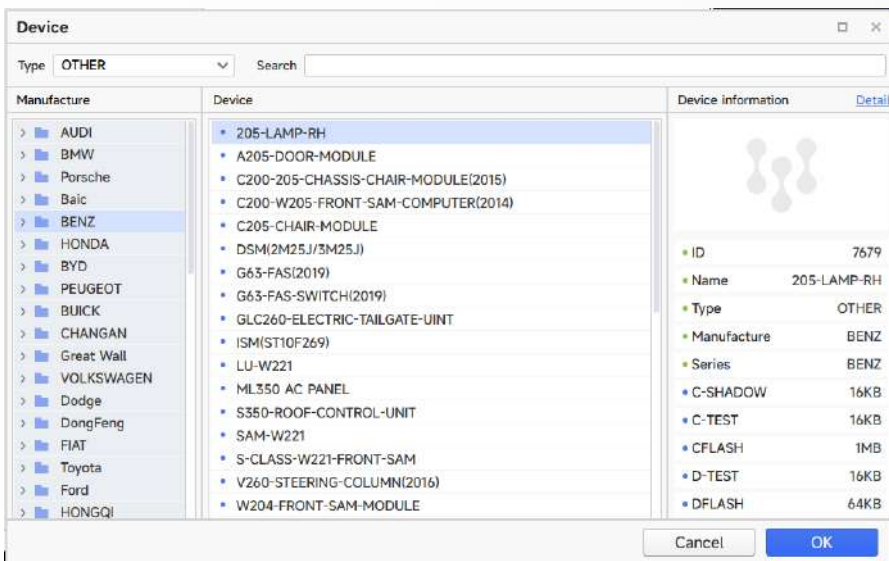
Device

Type OTHER

Search

Manufacture

AUDI
BMW
Porsche
Baic
BENZ
HONDA
BYD
PEUGEOT
BUICK
CHANGAN
Great Wall
VOLKSWAGEN
Dodge
DongFeng
FIAT
Toyota
Ford
HONGQI

Device

205-LAMP-RH
A205-DOOR-MODULE
C200-205-CHASSIS-CHAIR-MODULE(2015)
C200-W205-FRONT-SAM-COMPUTER(2014)
C205-CHAIR-MODULE
DSM(2M25J/3M25J)
G63-FAS(2019)
G63-FAS-SWITCH(2019)
GLC260-ELECTRIC-TAILGATE-UINT
ISM(ST10F269)
LU-W221
ML350 AC PANEL
S350-ROOF-CONTROL-UNIT
SAM-W221
S-CLASS-W221-FRONT-SAM
V260-STEERING-COLUMN(2016)
W204-FRONT-SAM-MODULE

Device information

Detai

| | |
|---|---|
| ID | 7679 |
| Name | 205-LAMP-RH |
| Type | OTHER |
| Manufacture | BENZ |
| Series | BENZ |
| C-SHADOW | 16KB |
| C-TEST | 16KB |
| CFLASH | 1MB |
| D-TEST | 16KB |
| DFLASH | 64KB |

Cancel

OK